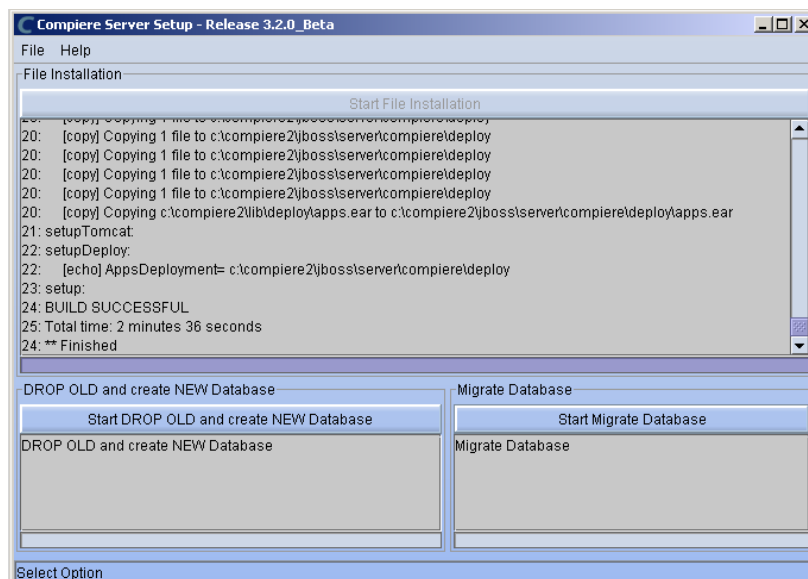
Compiere Server Setup - Release 3.2.0_Beta
File Help
File Installation
Start File Installation
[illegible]
20: [copy] Copying 1 file to c:\compiere2\jboss\server\compiere\deploy
20: [copy] Copying 1 file to c:\compiere2\jboss\server\compiere\deploy
20: [copy] Copying 1 file to c:\compiere2\jboss\server\compiere\deploy
20: [copy] Copying 1 file to c:\compiere2\jboss\server\compiere\deploy
20: [copy] Copying c:\compiere2\lib\deploy\apps.ear to c:\compiere2\jboss\server\compiere\deploy\apps.ear
21: setupTomcat:
22: setupDeploy:
22: [echo] AppsDeployment= c:\compiere2\jboss\server\compiere\deploy
23: setup:
24: BUILD SUCCESSFUL
25: Total time: 2 minutes 36 seconds
24: ** Finished
DROP OLD and create NEW Database
Start DROP OLD and create NEW Database
DROP OLD and create NEW Database
Migrate Database
Start Migrate Database
Migrate Database
Select Option